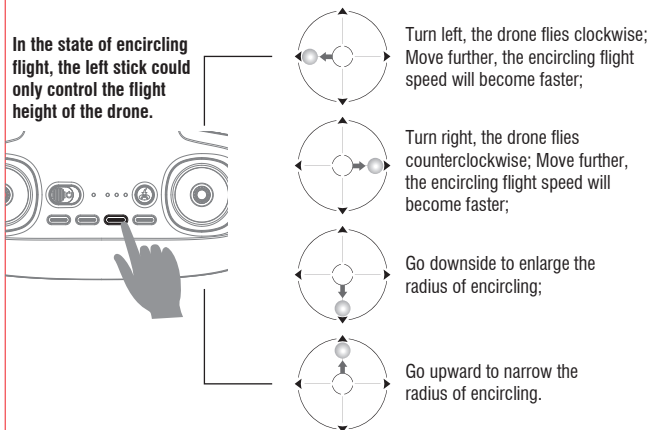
In the state of encircling flight, the left stick could only control the flight height of the drone.

Turn left, the drone flies clockwise; Move further, the encircling flight speed will become faster;

Turn right, the drone flies counterclockwise; Move further, the encircling flight speed will become faster;

Go downside to enlarge the radius of encircling;

Go upward to narrow the radius of encircling.